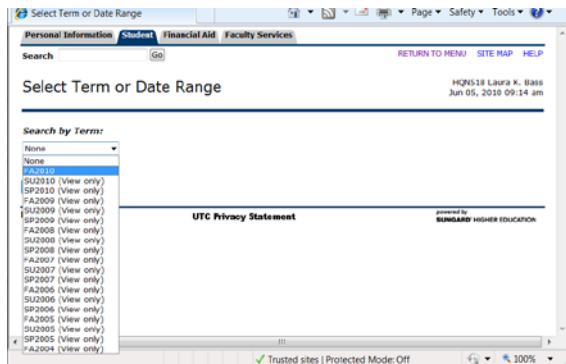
Select Term or Date Range

Page ▾ Safety ▾ Tools ▾

Personal Information | Student | Financial Aid | Faculty Services

Search [ ] Go

RETURN TO MENU SITE MAP HELP

Select Term or Date Range

HQN518 Laura K. Bass
Jun 05, 2010 09:14 am

Search by Term:

None
None
FA2010
SU2010 (View only)
SP2010 (View only)
FA2009 (View only)
SU2009 (View only)
SP2009 (View only)
FA2008 (View only)
SU2008 (View only)
SP2008 (View only)
FA2007 (View only)
SU2007 (View only)
SP2007 (View only)
FA2006 (View only)
SU2006 (View only)
SP2006 (View only)
FA2005 (View only)
SU2005 (View only)
SP2005 (View only)
FA2004 (View only)

UTC Privacy Statement

powered by
SUNGARD HIGHER EDUCATION

Trusted sites | Protected Mode: Off

100%